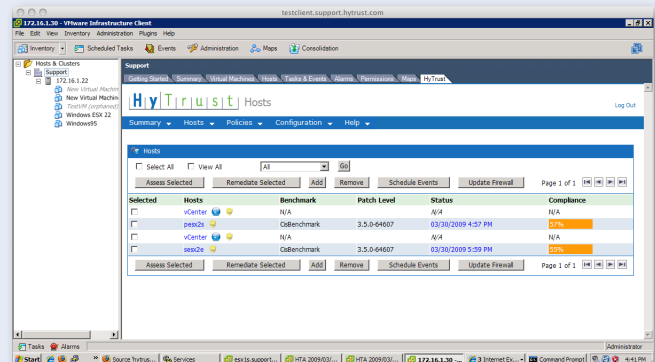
testclient.support.hytrust.com

172.16.1.30 - VMware Infrastructure Client

File Edit View Inventory Administration Plugins Help

Inventory Scheduled Tasks Events Administration Maps Consolidation

Hosts & Clusters
Support
172.16.1.22
New Virtual Machin
New Virtual Machin
TestVM (orphaned)
Windows ESX 22
Windows95

Support

Getting Started Summary Virtual Machines Hosts Tasks & Events Alarms Permissions Maps HyTrust

HyTrust Hosts

Log Out

Summary Hosts Policies Configuration Help

Hosts

Select All View All All Go

Assess Selected Remediate Selected Add Remove Schedule Events Update Firewall Page 1 of 1

| Selected | Hosts | Benchmark | Patch Level | Status | Compliance |
|---|---|---|---|---|---|
| | vCenter | N/A | | N/A | N/A |
| | pesx2s | CsBenchmark | 3.5.0-64607 | 03/30/2009 4:57 PM | 57% |
| | vCenter | N/A | | N/A | N/A |
| | sesx2e | CsBenchmark | 3.5.0-64607 | 03/30/2009 5:59 PM | 59% |

Assess Selected Remediate Selected Add Remove Schedule Events Update Firewall Page 1 of 1

Tasks Alarms Administrator

Start Source hytrus... Services esx1s.support... HTA 2009/03/... HTA 2009/03/... 172.16.1.30 -... 3 Internet Ex... Command Prompt 4:41 PM